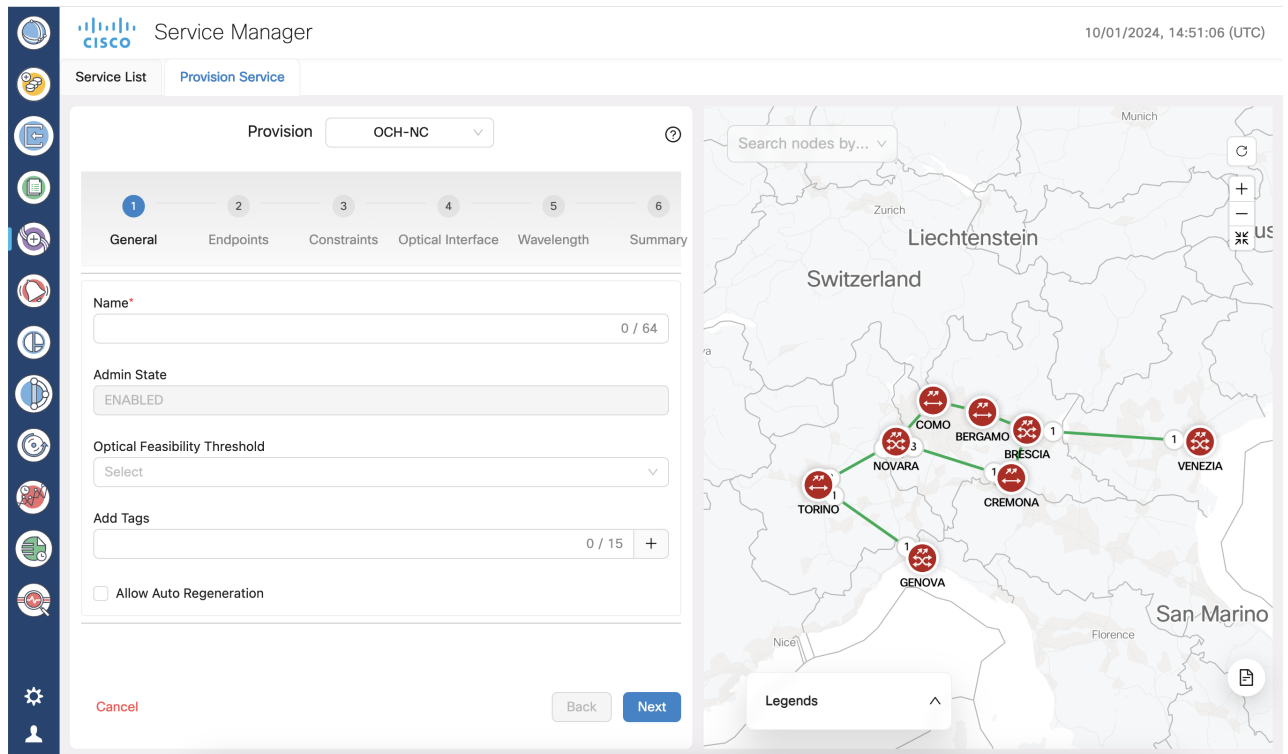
CISCO Service Manager

10/01/2024, 14:51:06 (UTC)

Service List Provision Service

Provision OCH-NC

?

1 General 2 Endpoints 3 Constraints 4 Optical Interface 5 Wavelength 6 Summary

Name*

0 / 64

Admin State

ENABLED

Optical Feasibility Threshold

Select

Add Tags

0 / 15 +

Allow Auto Regeneration

Cancel

Back Next

Search nodes by...

Munich

Zurich

Liechtenstein

Switzerland

COMO

BERGAMO

BRESCIA

NOVARA

VENEZIA

CREMONA

TORINO

GENOVA

1

1

1

3

1

1

1

Nice

Florence

San Marino

Legends